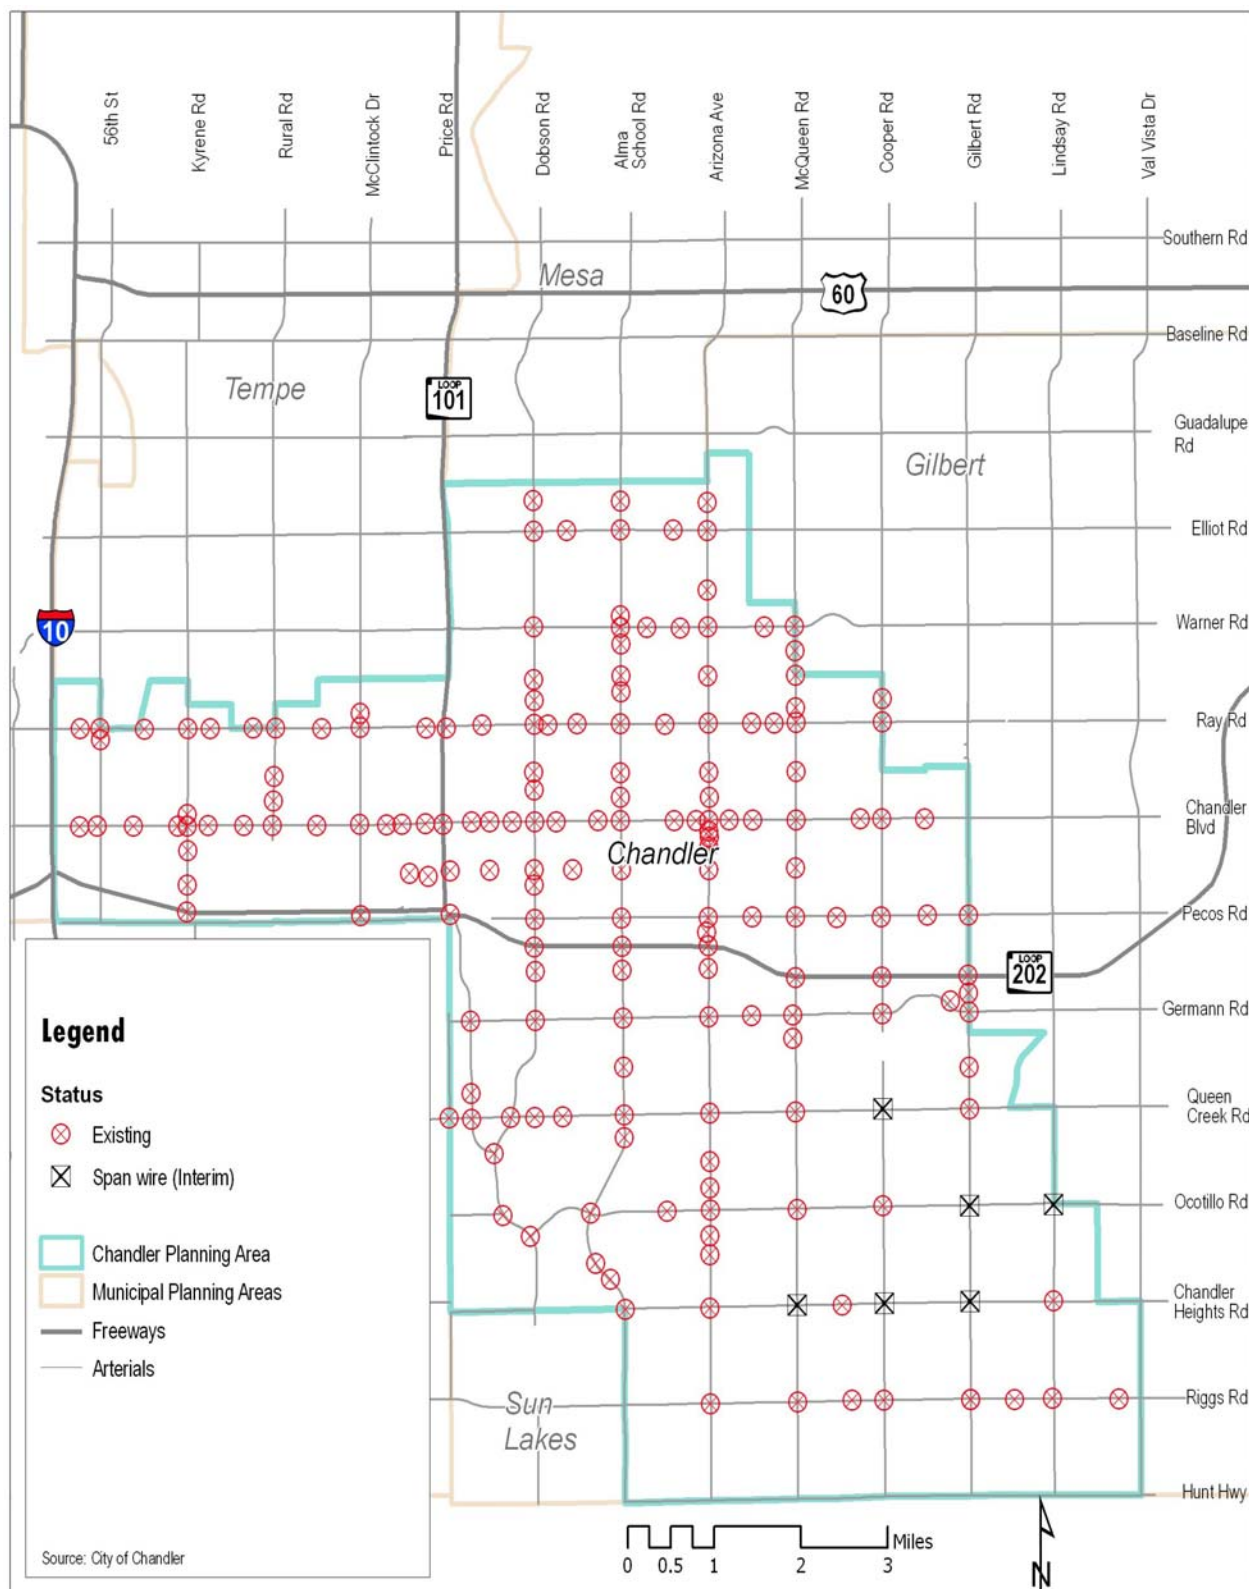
56th St
Kyrene Rd
Rural Rd
McClintock Dr
Price Rd
Dobson Rd
Alma School Rd
Arizona Ave
McQueen Rd
Cooper Rd
Gilbert Rd
Lindsay Rd
Val Vista Dr

Southern Rd
Mesa
60
Baseline Rd
Tempe
LOOP 101
Guadalupe Rd
Gilbert
Elliot Rd
10
Warner Rd
Ray Rd
Chandler Blvd
Chandler
Pecos Rd
LOOP 202
Germann Rd
Queen Creek Rd
Ocotillo Rd
Chandler Heights Rd
Riggs Rd
Sun Lakes
Hunt Hwy

Legend
Status
Existing
Span wire (Interim)
Chandler Planning Area
Municipal Planning Areas
Freeways
Arterials

Source: City of Chandler

0 0.5 1 2 3 Miles
N